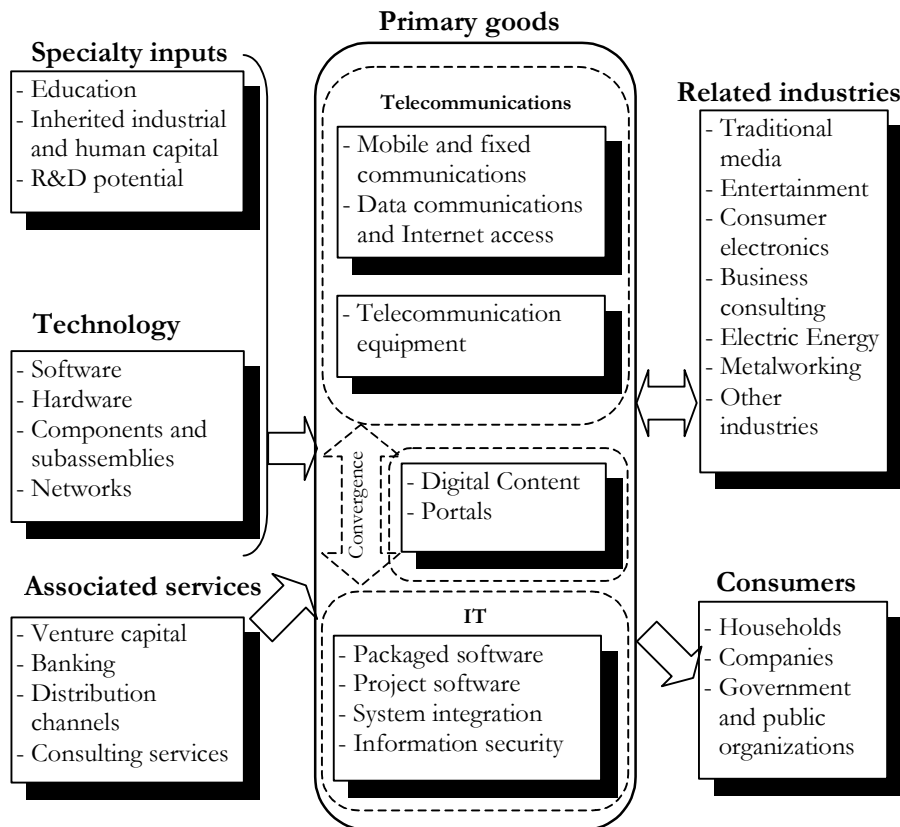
Primary goods

Specialty inputs

- Education
- Inherited industrial and human capital
- R&D potential

Technology

- Software
- Hardware
- Components and subassemblies
- Networks

Associated services

- Venture capital
- Banking
- Distribution channels
- Consulting services

Telecommunications

- Mobile and fixed communications
- Data communications and Internet access

- Telecommunication equipment

Convergence

- Digital Content
- Portals

IT

- Packaged software
- Project software
- System integration
- Information security

Related industries

- Traditional media
- Entertainment
- Consumer electronics
- Business consulting
- Electric Energy
- Metalworking
- Other industries

Consumers

- Households
- Companies
- Government and public organizations